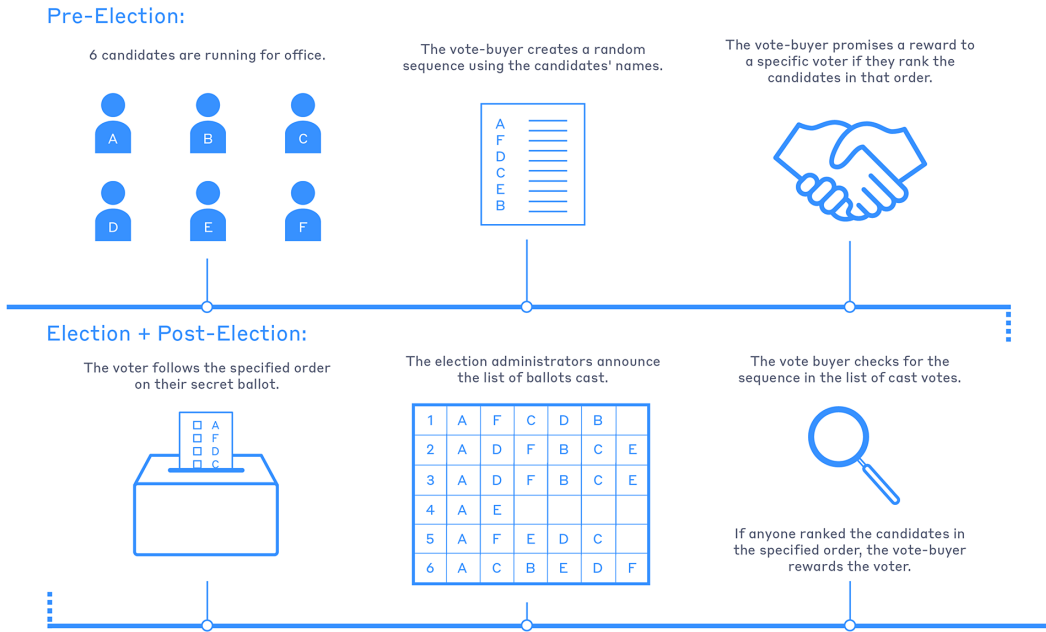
Pre-Election:

6 candidates are running for office.

A B C
D E F

The vote-buyer creates a random sequence using the candidates' names.

A
F
D
C
E
B

The vote-buyer promises a reward to a specific voter if they rank the candidates in that order.

Election + Post-Election:

The voter follows the specified order on their secret ballot.

A
F
D
C

The election administrators announce the list of ballots cast.

| 1 | A | F | C | D | B | |
|---|---|---|---|---|---|---|
| 2 | A | D | F | B | C | E |
| 3 | A | D | F | B | C | E |
| 4 | A | E | | | | |
| 5 | A | F | E | D | C | |
| 6 | A | C | B | E | D | F |

The vote buyer checks for the sequence in the list of cast votes.

If anyone ranked the candidates in the specified order, the vote-buyer rewards the voter.